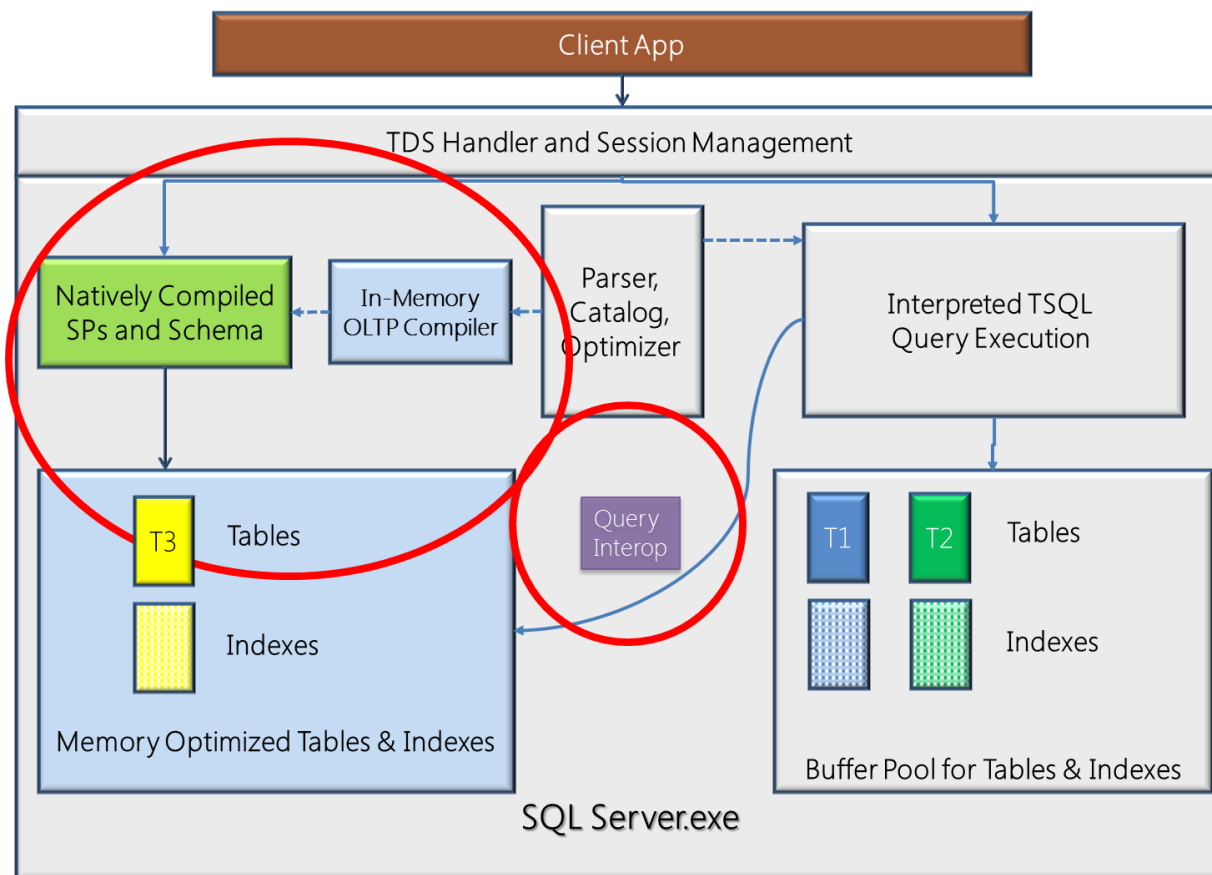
Client App

TDS Handler and Session Management

Natively Compiled SPs and Schema

In-Memory OLTP Compiler

Parser, Catalog, Optimizer

Interpreted TSQL Query Execution

T3

Tables

Indexes

Memory Optimized Tables & Indexes

Query Interop

T1

T2

Tables

Indexes

Buffer Pool for Tables & Indexes

SQL Server.exe